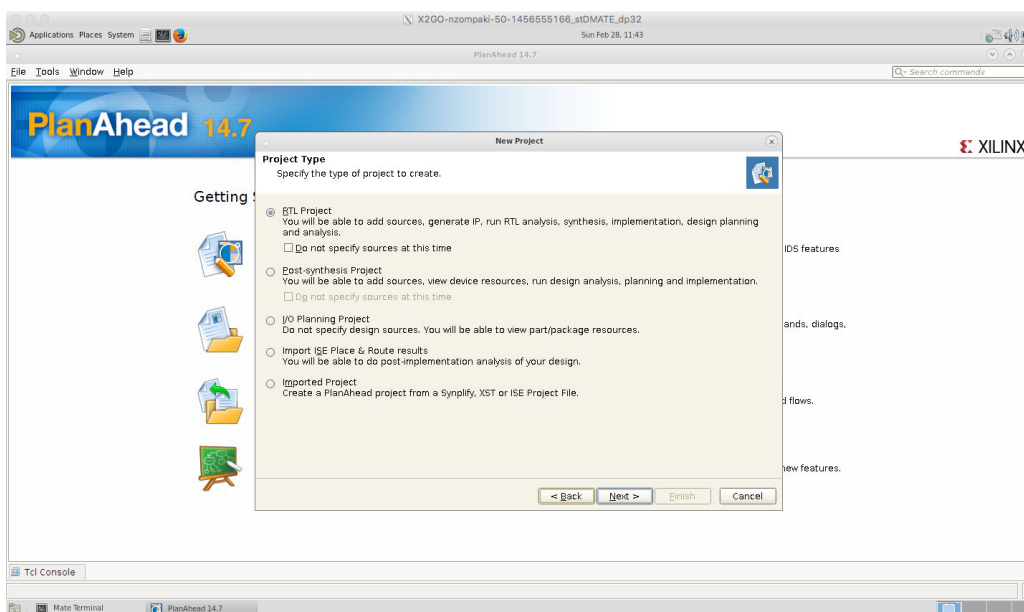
X2GO-nzompaki-50-1456555166_stDMATE_dp32

Applications Places System

Sun Feb 28, 11:43

PlanAhead 14.7

File Tools Window Help

Search commands

PlanAhead 14.7

XILINX

Getting S

IDS features

ands, dialogs,

d flows.

new features.

New Project

Project Type
Specify the type of project to create.

RTL Project
You will be able to add sources, generate IP, run RTL analysis, synthesis, implementation, design planning and analysis.

Do not specify sources at this time

Post-synthesis Project
You will be able to add sources, view device resources, run design analysis, planning and implementation.

Do not specify sources at this time

I/O Planning Project
Do not specify design sources. You will be able to view part/package resources.

Import ISE Place & Route results
You will be able to do post-implementation analysis of your design.

Imported Project
Create a PlanAhead project from a Synplify, XST or ISE Project File.

< Back Next > Finish Cancel

Tcl Console

Mate Terminal PlanAhead 14.7